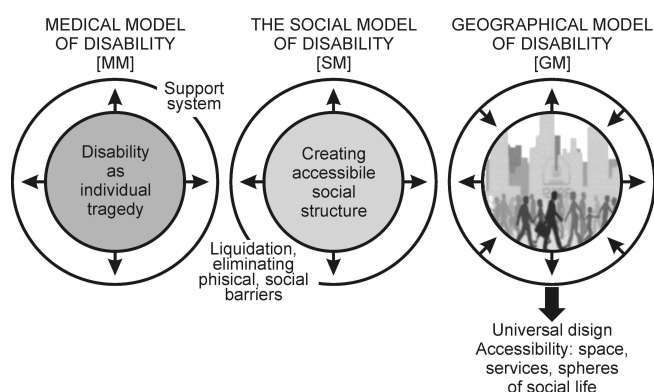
MEDICAL MODEL OF DISABILITY [MM]

THE SOCIAL MODEL OF DISABILITY [SM]

GEOGRAPHICAL MODEL OF DISABILITY [GM]

Support system

Disability as individual tragedy

Creating accessibile social structure

Liquidation, eliminating phisical, social barriers

Universal disign
Accessibility: space, services, spheres of social life